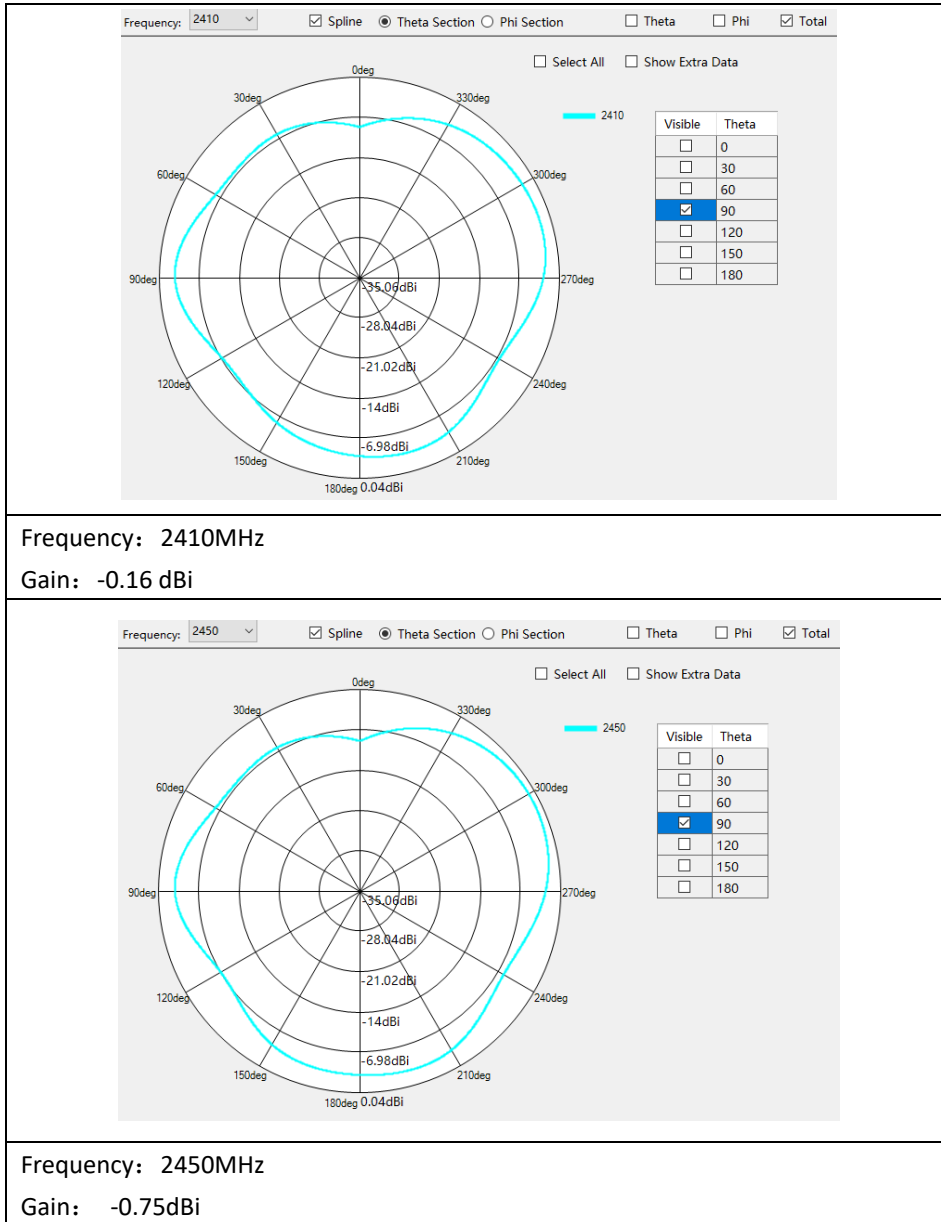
Frequency: 2410 ☑ Spline ◉ Theta Section ○ Phi Section ☐ Theta ☐ Phi ☑ Total

☐ Select All ☐ Show Extra Data

0deg
330deg
30deg
300deg
60deg
270deg
90deg
240deg
120deg
210deg
150deg
180deg

-35.06dBi
-28.04dBi
-21.02dBi
-14dBi
-6.98dBi
0.04dBi

2410

| Visible | Theta |
|---|---|
| ☐ | 0 |
| ☐ | 30 |
| ☐ | 60 |
| ☑ | 90 |
| ☐ | 120 |
| ☐ | 150 |
| ☐ | 180 |

Frequency：2410MHz

Gain：-0.16 dBi

Frequency: 2450 ☑ Spline ◉ Theta Section ○ Phi Section ☐ Theta ☐ Phi ☑ Total

☐ Select All ☐ Show Extra Data

0deg
330deg
30deg
300deg
60deg
270deg
90deg
240deg
120deg
210deg
150deg
180deg

-35.06dBi
-28.04dBi
-21.02dBi
-14dBi
-6.98dBi
0.04dBi

2450

| Visible | Theta |
|---|---|
| ☐ | 0 |
| ☐ | 30 |
| ☐ | 60 |
| ☑ | 90 |
| ☐ | 120 |
| ☐ | 150 |
| ☐ | 180 |

Frequency：2450MHz

Gain： -0.75dBi